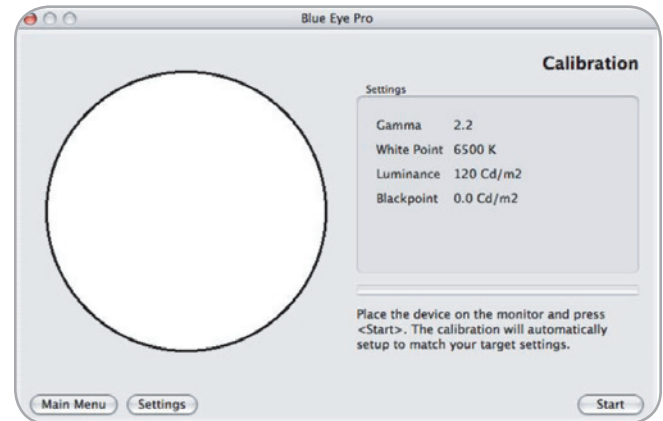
Blue Eye Pro

Calibration

Settings

| | |
|---|---|
| Gamma | 2.2 |
| White Point | 6500 K |
| Luminance | 120 Cd/m2 |
| Blackpoint | 0.0 Cd/m2 |

Place the device on the monitor and press <Start>. The calibration will automatically setup to match your target settings.

Main Menu
Settings
Start